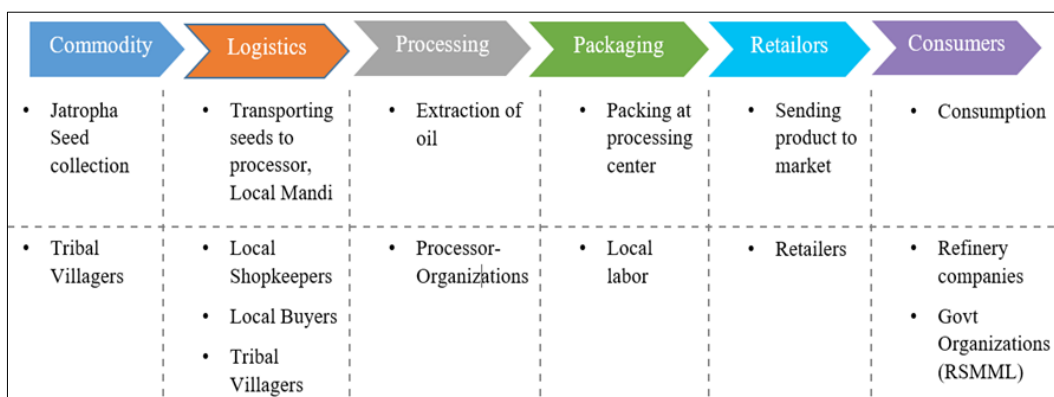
| Commodity | Logistics | Processing | Packaging | Retailors | Consumers |
|---|---|---|---|---|---|
| • Jatropha Seed collection | • Transporting seeds to processor, Local Mandi | • Extraction of oil | • Packing at processing center | • Sending product to market | • Consumption |
| • Tribal Villagers | • Local Shopkeepers • Local Buyers • Tribal Villagers | • Processor-Organizations | • Local labor | • Retailers | • Refinery companies • Govt Organizations (RSMML) |